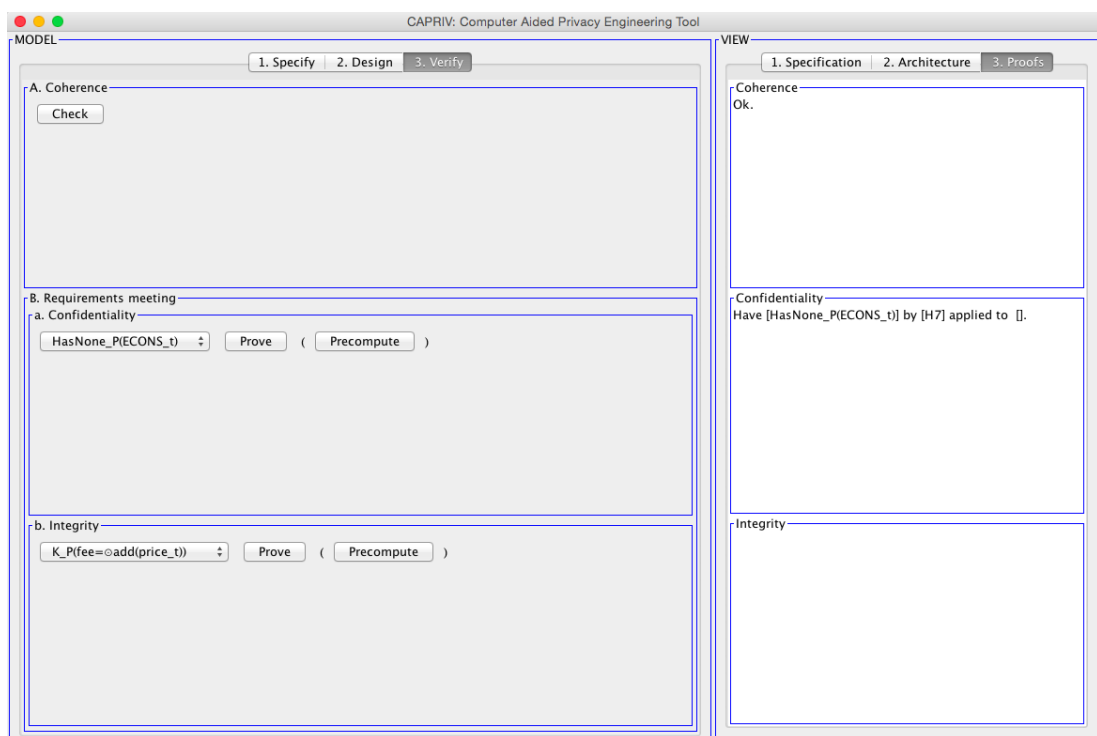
CAPRIV: Computer Aided Privacy Engineering Tool

MODEL

1. Specify | 2. Design | 3. Verify

A. Coherence

Check

B. Requirements meeting

a. Confidentiality

HasNone_P(ECONS_t) | Prove | ( | Precompute | )

b. Integrity

K_P(fee=⊙add(price_t)) | Prove | ( | Precompute | )

VIEW

1. Specification | 2. Architecture | 3. Proofs

Coherence

Ok.

Confidentiality

Have [HasNone_P(ECONS_t)] by [H7] applied to [].

Integrity